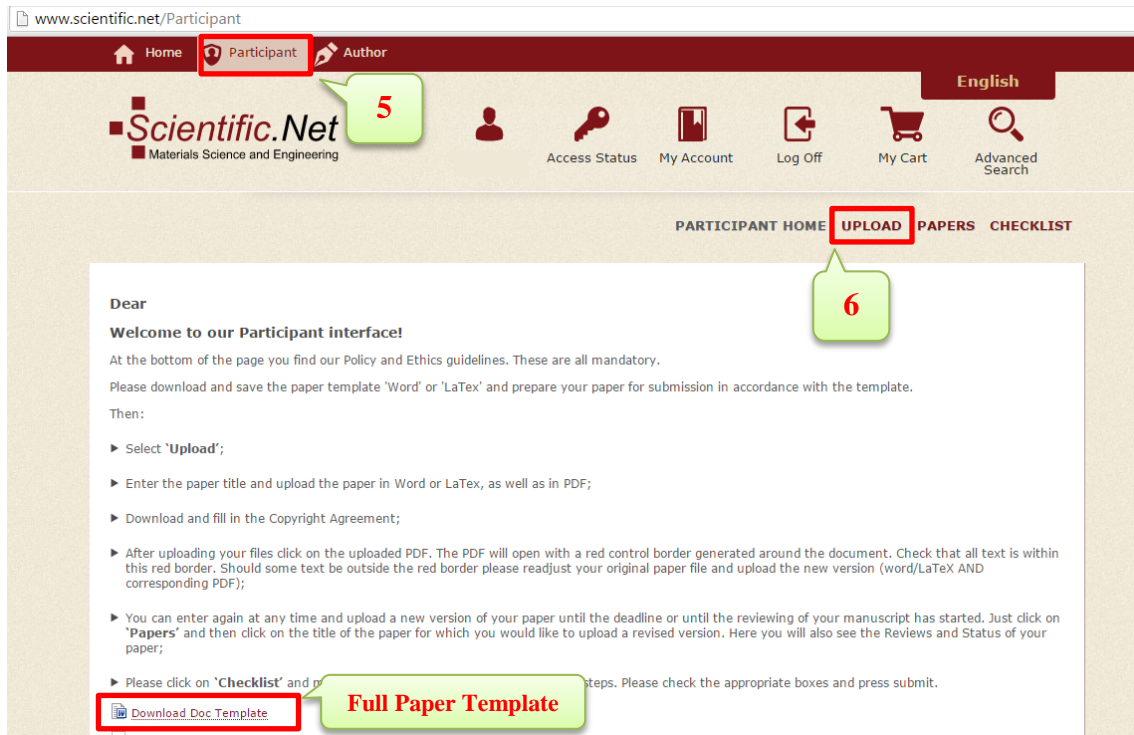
www.scientific.net/Participant

Home Participant Author

English

5

Scientific.Net
Materials Science and Engineering

Access Status My Account Log Off My Cart Advanced Search

PARTICIPANT HOME UPLOAD PAPERS CHECKLIST

6

Dear

Welcome to our Participant interface!

At the bottom of the page you find our Policy and Ethics guidelines. These are all mandatory.

Please download and save the paper template 'Word' or 'LaTex' and prepare your paper for submission in accordance with the template.

Then:

▶ Select '**Upload**';

▶ Enter the paper title and upload the paper in Word or LaTex, as well as in PDF;

▶ Download and fill in the Copyright Agreement;

▶ After uploading your files click on the uploaded PDF. The PDF will open with a red control border generated around the document. Check that all text is within this red border. Should some text be outside the red border please readjust your original paper file and upload the new version (word/LaTeX AND corresponding PDF);

▶ You can enter again at any time and upload a new version of your paper until the deadline or until the reviewing of your manuscript has started. Just click on '**Papers**' and then click on the title of the paper for which you would like to upload a revised version. Here you will also see the Reviews and Status of your paper;

▶ Please click on '**Checklist**' and m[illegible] steps. Please check the appropriate boxes and press submit.

Full Paper Template

Download Doc Template